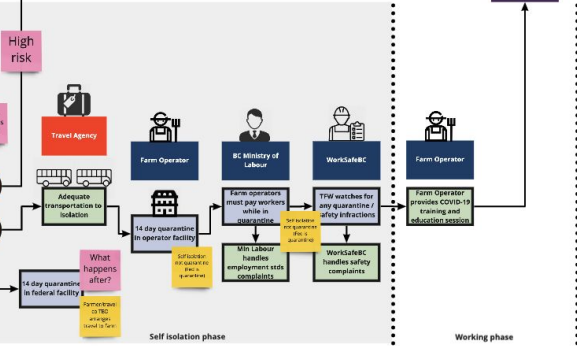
High risk

Travel Agency

Farm Operator

BC Ministry of Labour

WorkSafeBC

Farm Operator

Adequate transportation to isolation

14 day quarantine in operator facility

Farm operators must pay workers while in quarantine

TFW watches for any quarantine / safety infractions

Farm Operator provides COVID-19 training and education session

Self isolation not quarantine (that is quarantine)

Self isolation not quarantine (FOC is quarantine)

Min Labour handles employment stds complaints

WorkSafeBC handles safety complaints

What happens after?

14 day quarantine in federal facility

Farmer/travel co TBD arranges travel to farm

Self isolation phase

Working phase